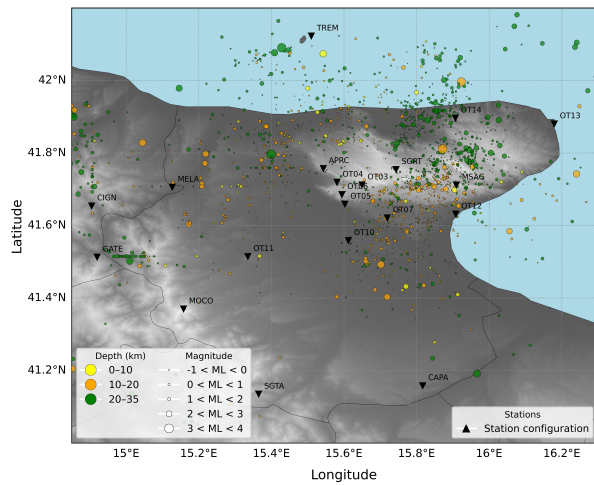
TREM
42°N
OT14
OT13
41.8°N
APRC
SGRT
MELA
OT04
OT03
MSAG
OT06
CIGN
OT05
OT12
41.6°N
OT07
OT10
GATE
OT11
41.4°N
MOCO
Depth (km)
Magnitude
41.2°N
0–10
-1 < ML < 0
CAPA
10–20
0 < ML < 1
20–35
1 < ML < 2
SGTA
2 < ML < 3
Stations
3 < ML < 4
Station configuration
15°E
15.2°E
15.4°E
15.6°E
15.8°E
16°E
16.2°E
Longitude
Latitude